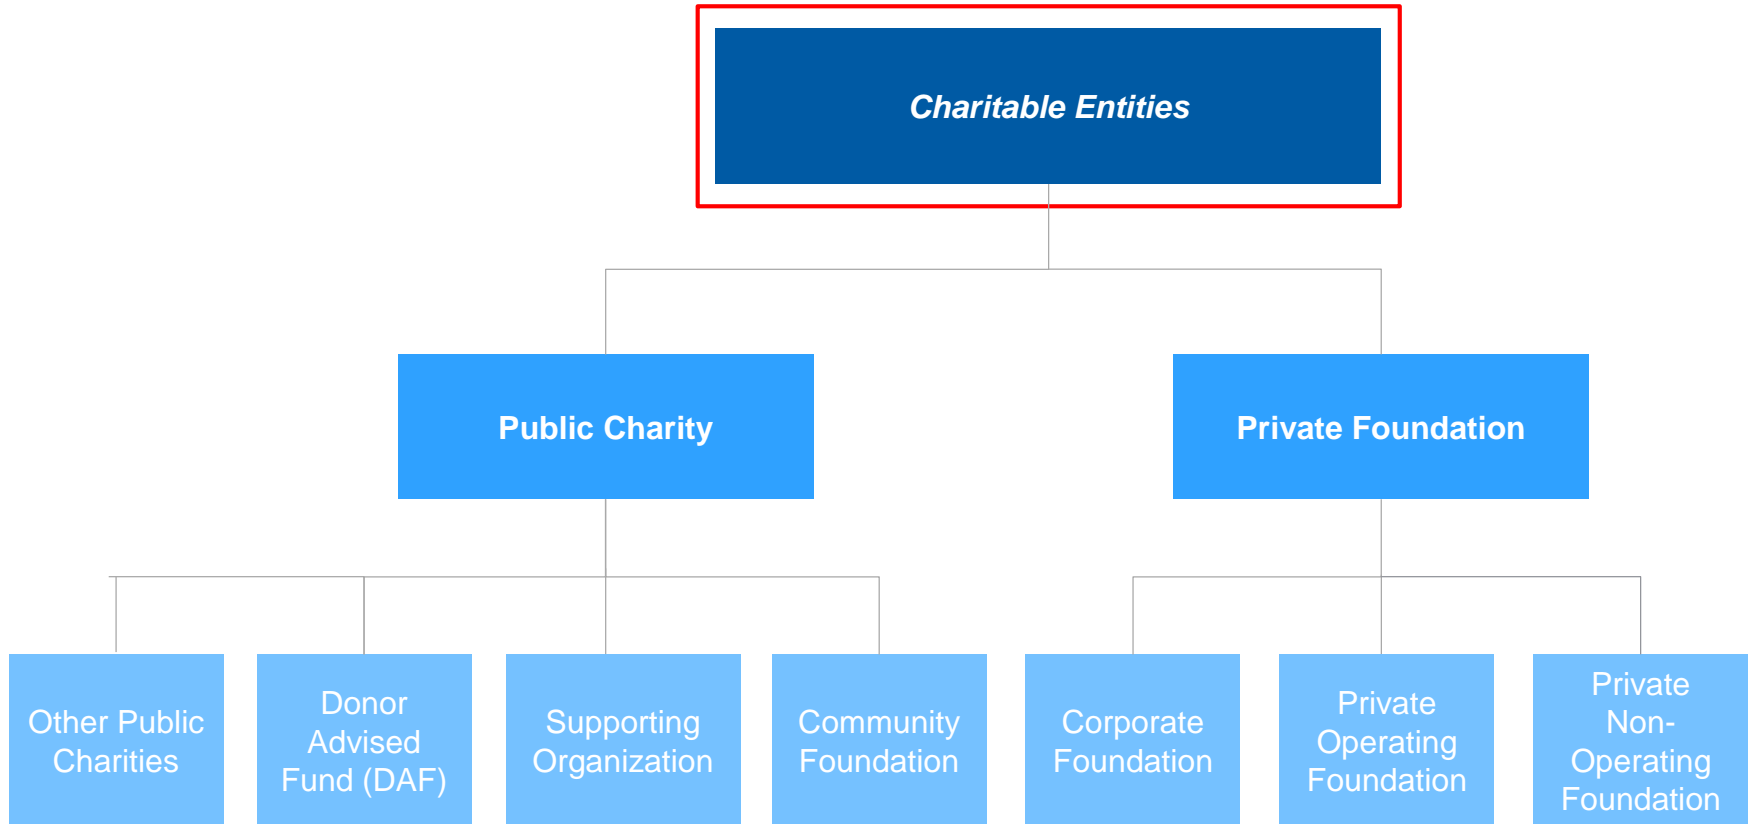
Charitable Entities

Public Charity

Private Foundation

Other Public Charities

Donor Advised Fund (DAF)

Supporting Organization

Community Foundation

Corporate Foundation

Private Operating Foundation

Private Non-Operating Foundation